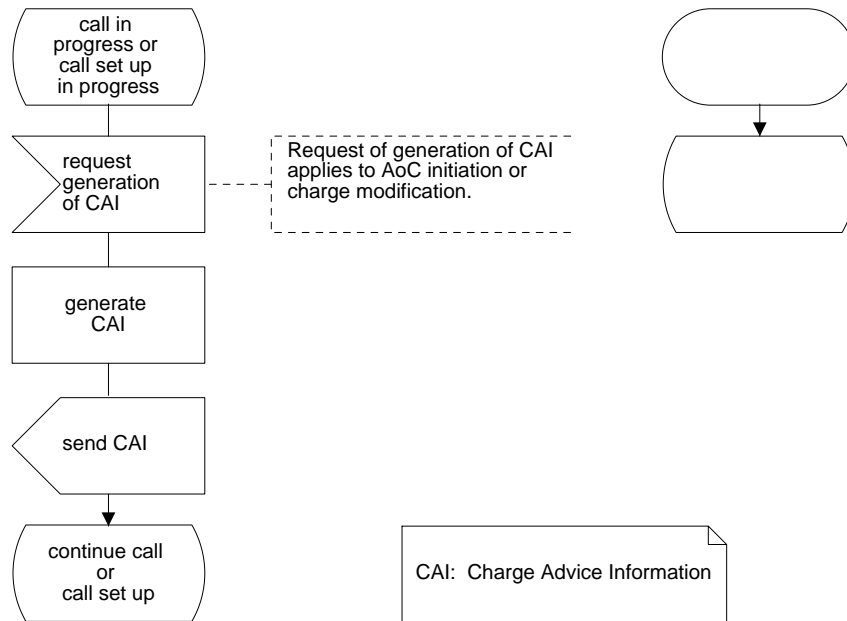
call in progress or call set up in progress

request generation of CAI

Request of generation of CAI applies to AoC initiation or charge modification.

generate CAI

send CAI

continue call or call set up

CAI: Charge Advice Information